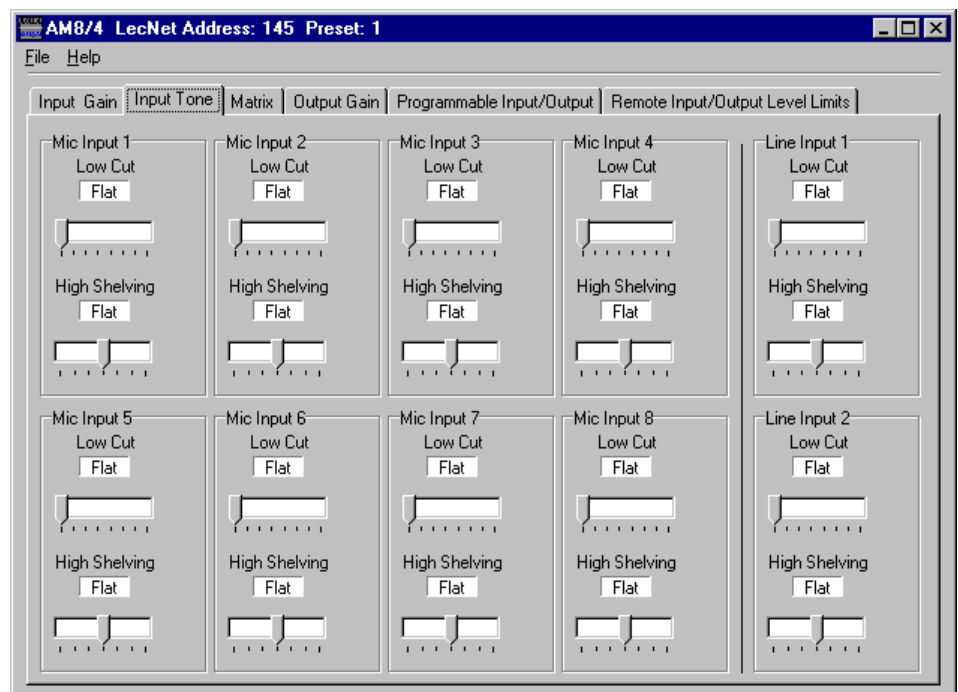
AM8/4 LecNet Address: 145 Preset: 1

File Help

Input Gain | Input Tone | Matrix | Output Gain | Programmable Input/Output | Remote Input/Output Level Limits

Mic Input 1
Low Cut
Flat
High Shelving
Flat

Mic Input 2
Low Cut
Flat
High Shelving
Flat

Mic Input 3
Low Cut
Flat
High Shelving
Flat

Mic Input 4
Low Cut
Flat
High Shelving
Flat

Line Input 1
Low Cut
Flat
High Shelving
Flat

Mic Input 5
Low Cut
Flat
High Shelving
Flat

Mic Input 6
Low Cut
Flat
High Shelving
Flat

Mic Input 7
Low Cut
Flat
High Shelving
Flat

Mic Input 8
Low Cut
Flat
High Shelving
Flat

Line Input 2
Low Cut
Flat
High Shelving
Flat